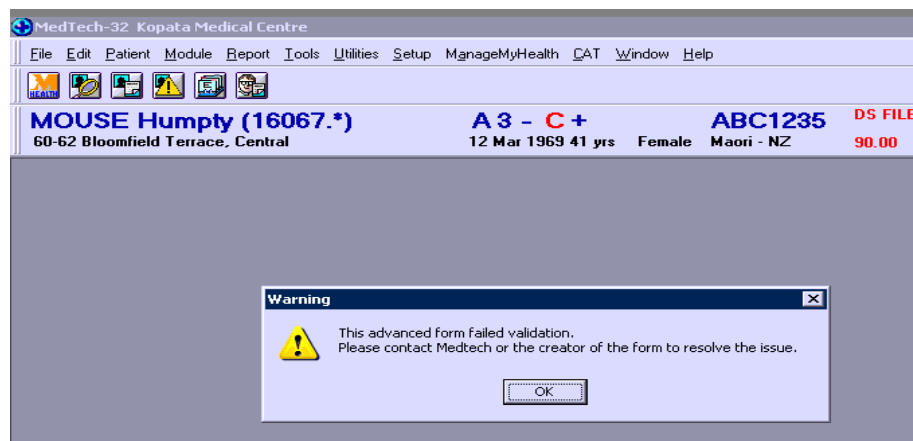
MedTech-32 Kopata Medical Centre

File Edit Patient Module Report Tools Utilities Setup ManageMyHealth CAT Window Help

MOUSE Humpty (16067.*) A 3 - C + ABC1235 DS FILE
60-62 Bloomfield Terrace, Central 12 Mar 1969 41 yrs Female Maori - NZ 90.00

Warning

This advanced form failed validation.
Please contact Medtech or the creator of the form to resolve the issue.

OK